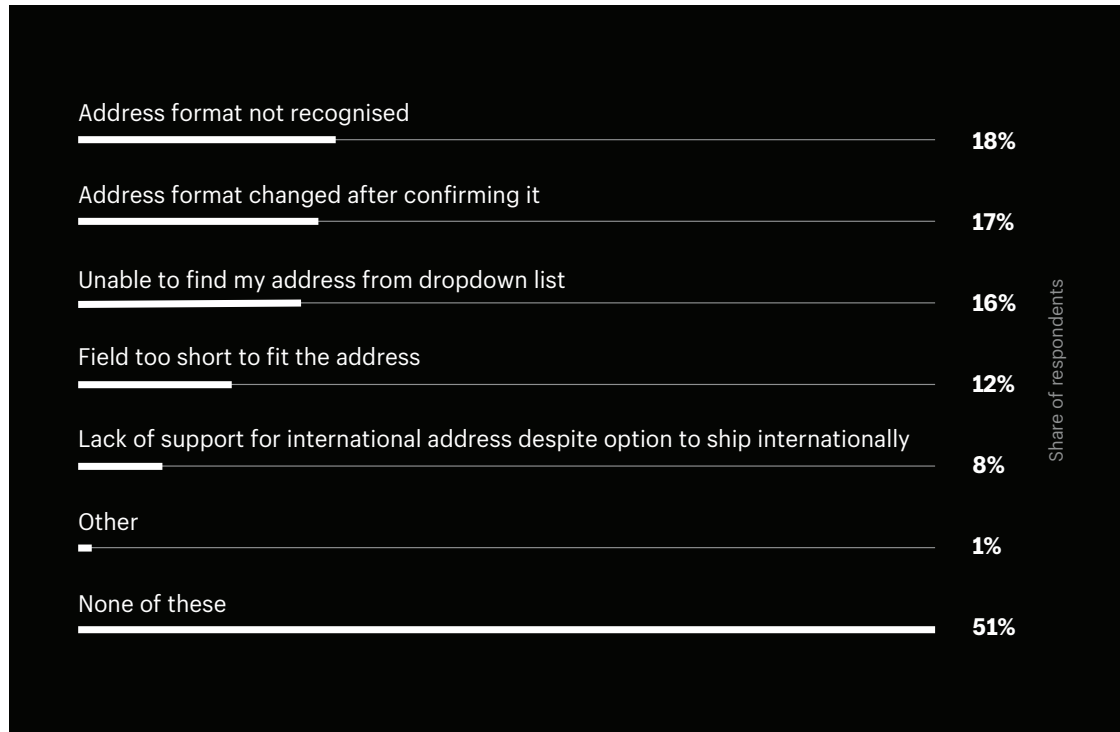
Address format not recognised
18%

Address format changed after confirming it
17%

Unable to find my address from dropdown list
16%

Field too short to fit the address
12%

Lack of support for international address despite option to ship internationally
8%

Other
1%

None of these
51%

Share of respondents